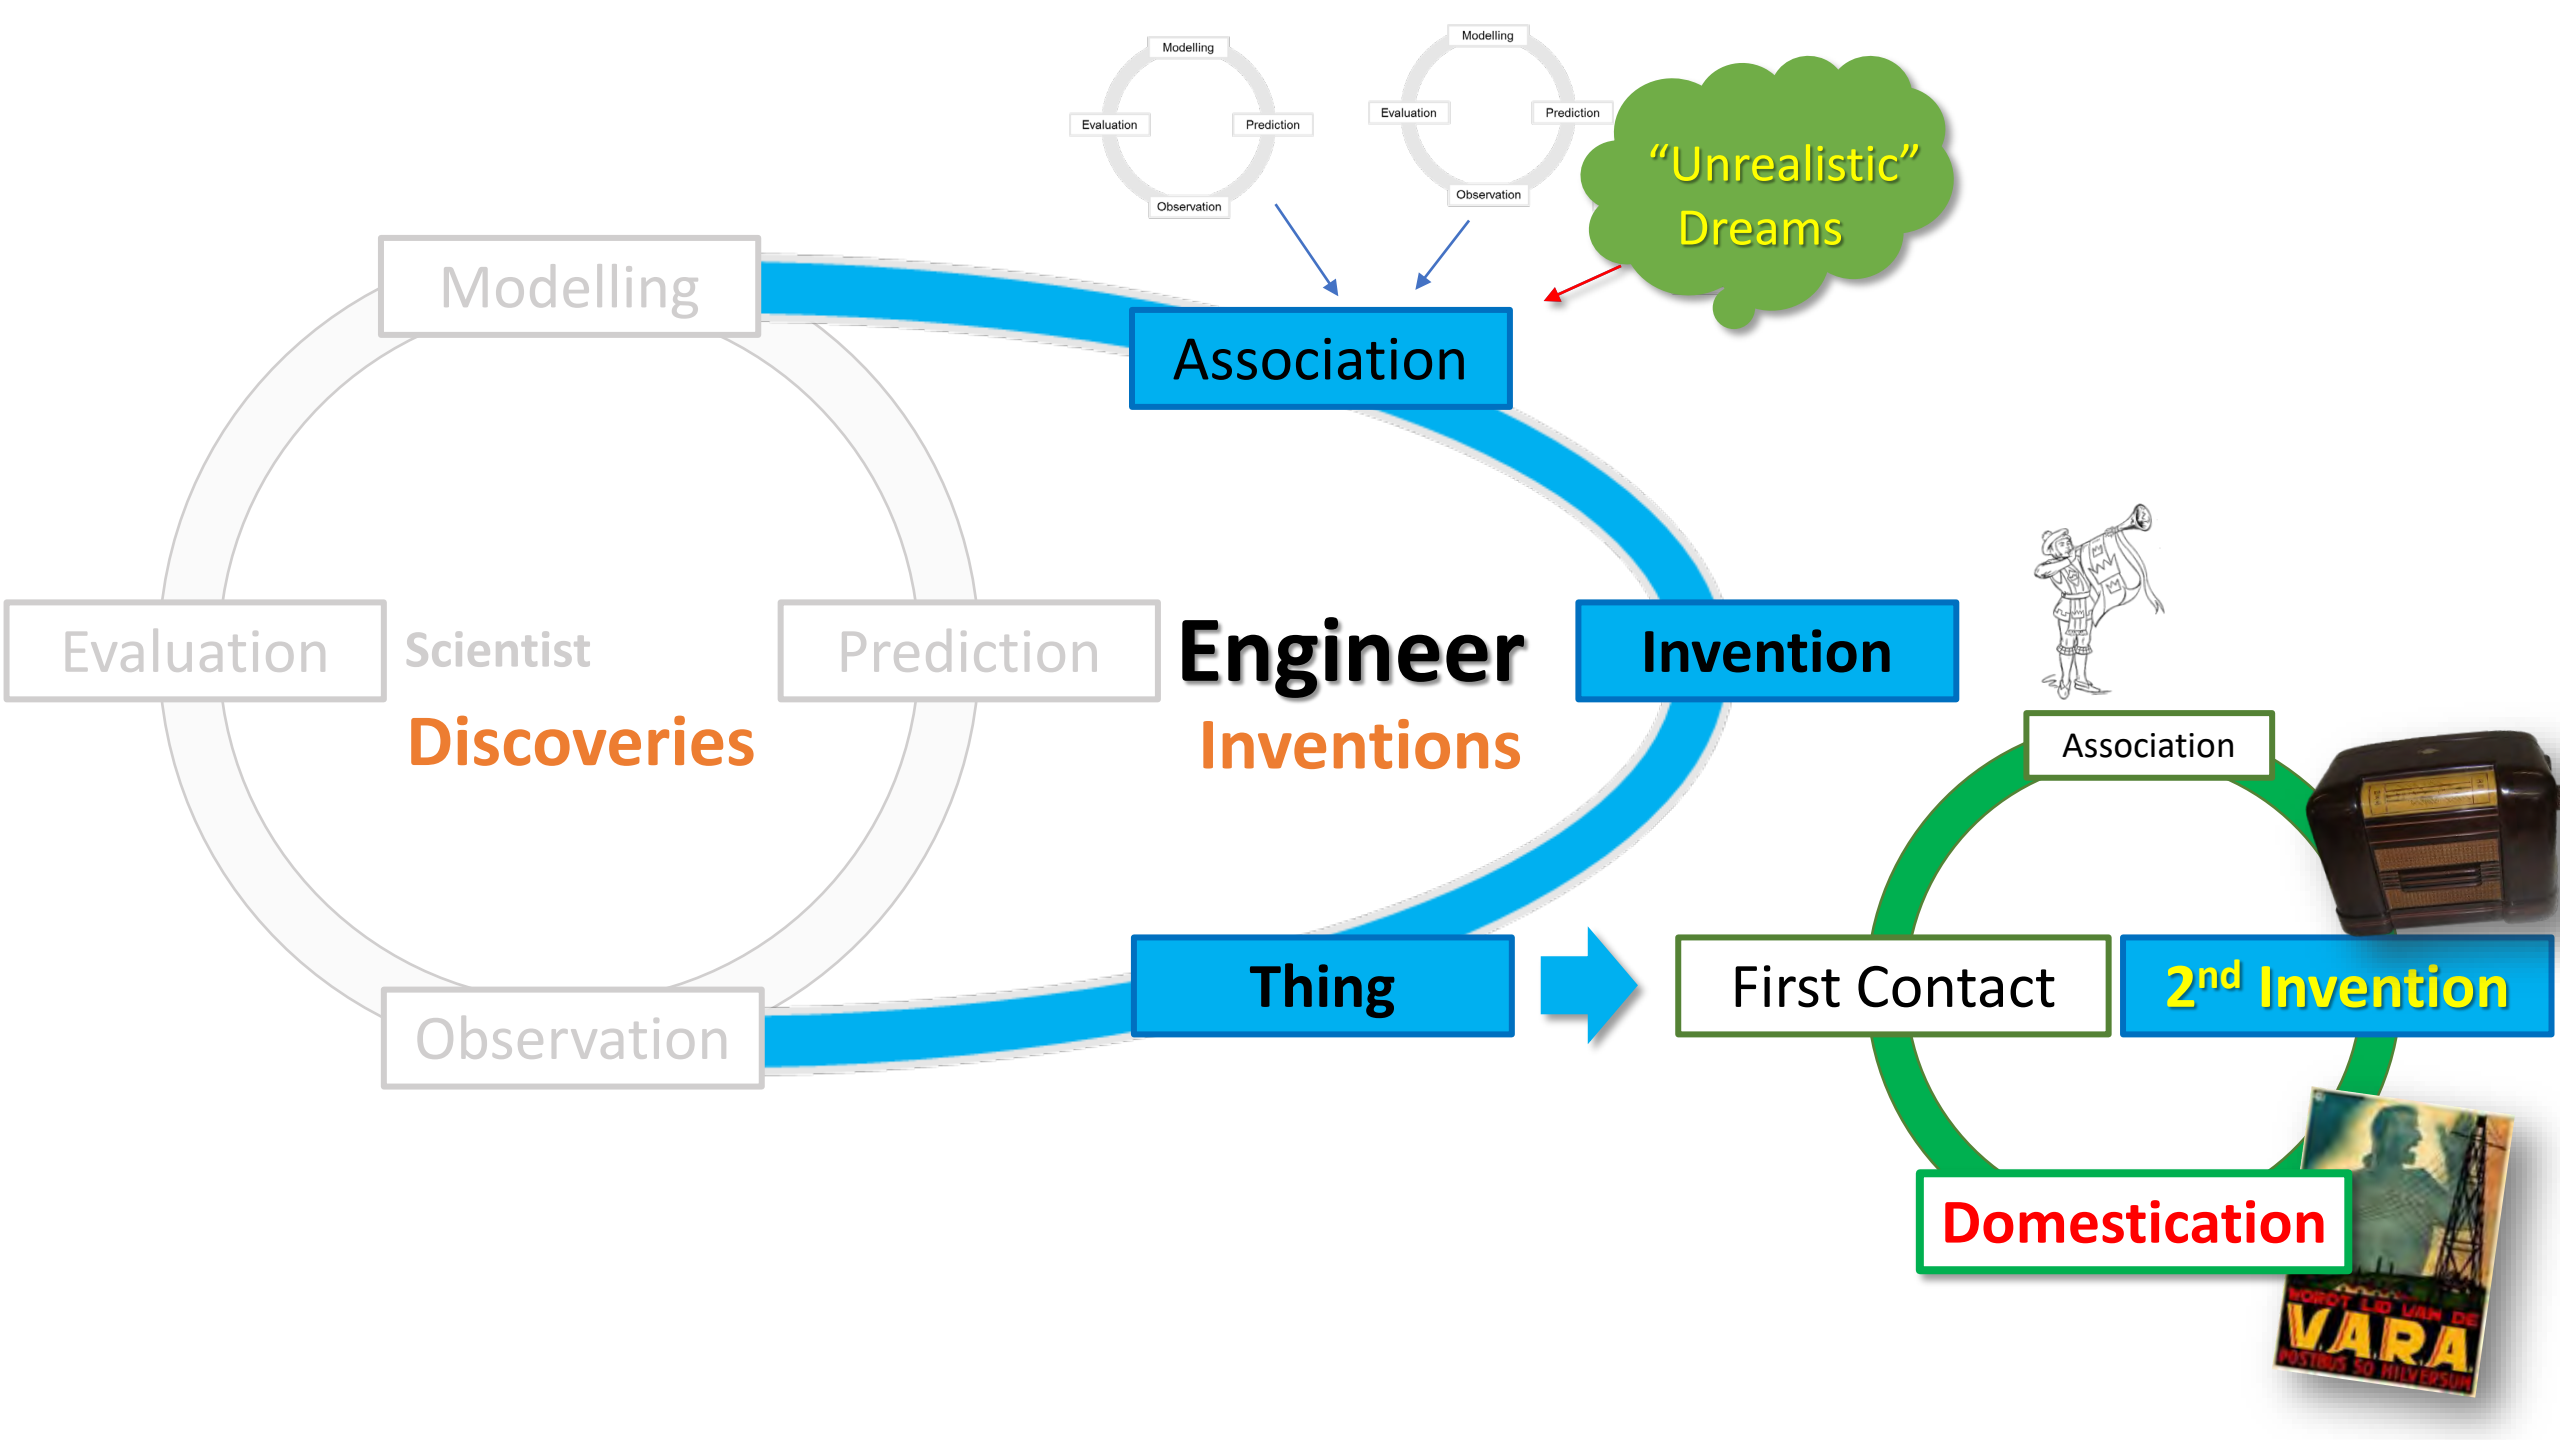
Modelling
Evaluation
Prediction
Observation

Modelling
Evaluation
Prediction
Observation

"Unrealistic" Dreams

Modelling
Association
Evaluation
Scientist
Discoveries
Prediction
Engineer
Inventions
Invention
Observation
Thing

Association
First Contact
$2^{nd}$ Invention
Domestication

WORDT LID VAN DE
VARA
POSTBUS 50 HILVERSUM